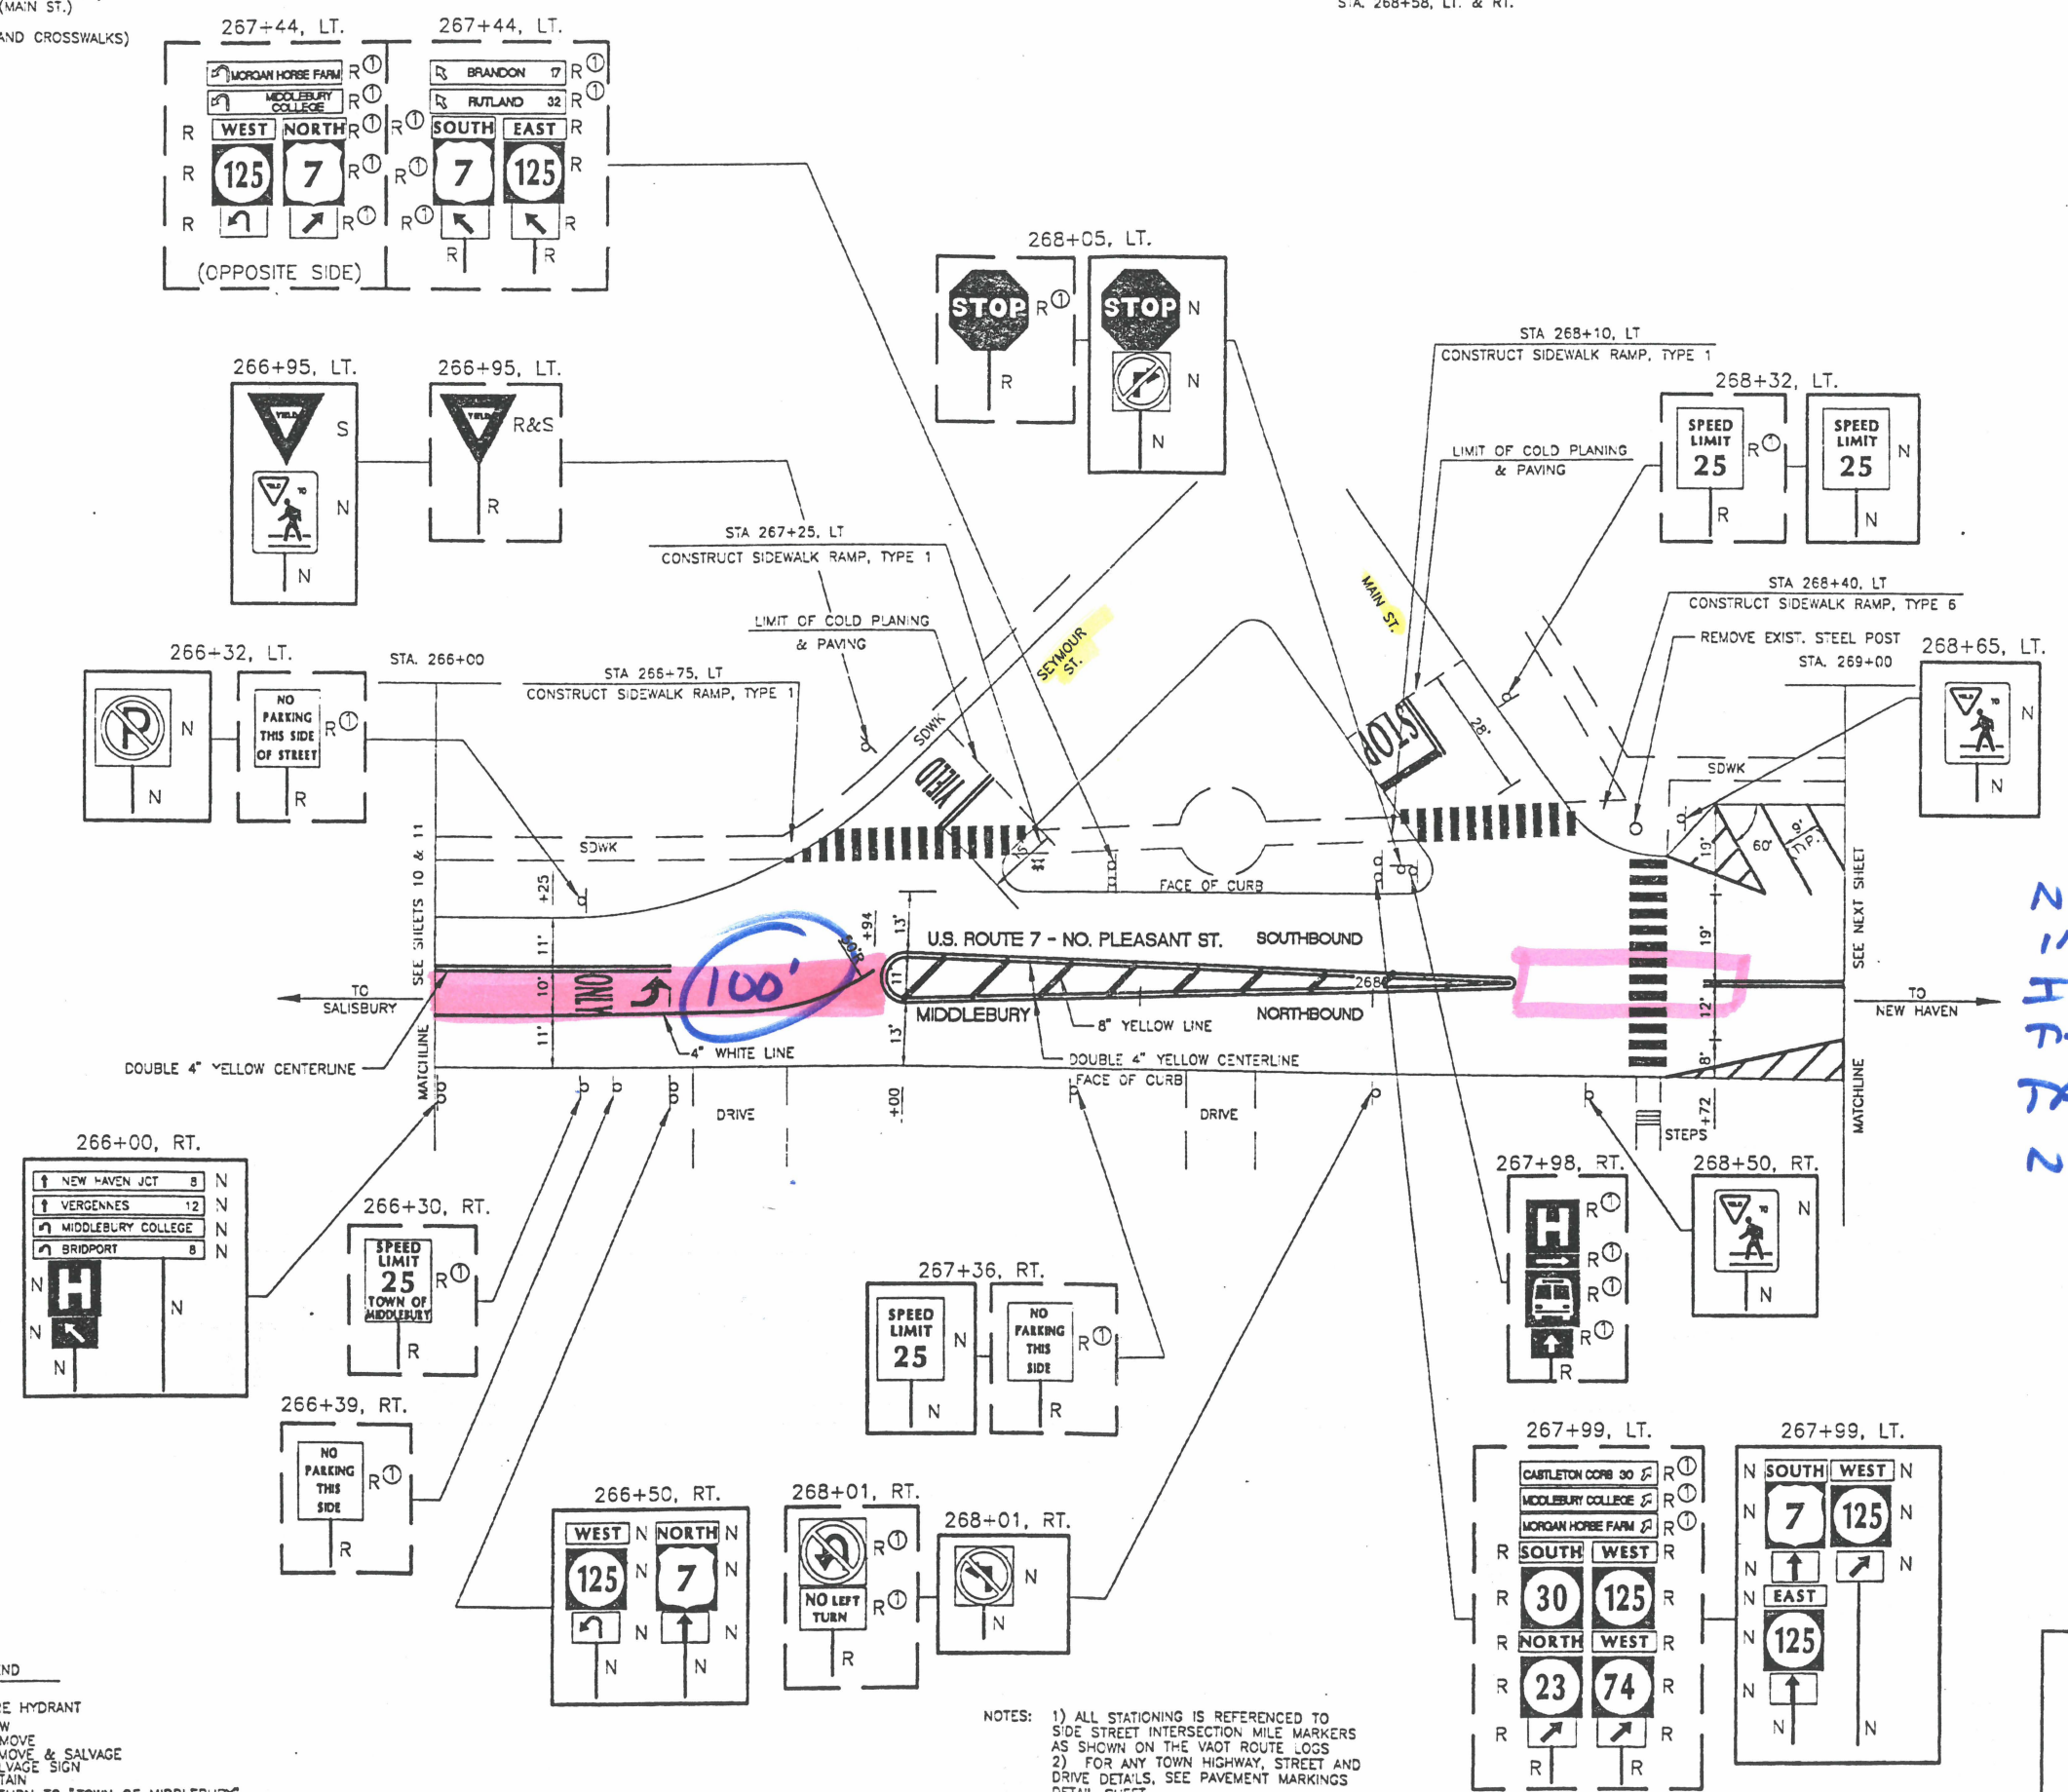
(MAIN ST.)
AND CROSSWALKS)

STA. 268+58, LT. & RT.

267+44, LT.
MORGAN HORSE FARM R①
MIDDLEBURY COLLEGE R①
R WEST NORTH R①
R 125 7 R①
R R①
(OPPOSITE SIDE)

267+44, LT.
BRANDON 17 R①
RUTLAND 32 R①
R① SOUTH EAST R
R① 7 125 R
R① R
R R

268+05, LT.
STOP R①
R
STOP N
N
N

STA 268+10, LT
CONSTRUCT SIDEWALK RAMP, TYPE 1

LIMIT OF COLD PLANING & PAVING

268+32, LT.
SPEED LIMIT 25 R①
R
SPEED LIMIT 25 N
N

266+95, LT.
YIELD S
TO N
N

266+95, LT.
YIELD R&S
R

STA 267+25, LT
CONSTRUCT SIDEWALK RAMP, TYPE 1

LIMIT OF COLD PLANING & PAVING

STA 268+40, LT
CONSTRUCT SIDEWALK RAMP, TYPE 6

REMOVE EXIST. STEEL POST
STA. 269+00

268+65, LT.
YIELD TO N
N

266+32, LT.
N
N
NO PARKING THIS SIDE OF STREET R①
R

STA. 266+00

STA 266+75, LT
CONSTRUCT SIDEWALK RAMP, TYPE 1

SDWK
SEYMOUR ST.
MAIN ST.
YIELD
STOP
28'
SDWK
SDWK
FACE OF CURB
60'
9'
TYP.
10'
19'
+25
SEE SHEETS 10 & 11
11'
10'
11'
ONLY
100'
+94
13'
U.S. ROUTE 7 - NO. PLEASANT ST.
SOUTHBOUND
MIDDLEBURY
NORTHBOUND
268
11'
13'
19'
12'
8'
SEE NEXT SHEET
TO SALISBURY
TO NEW HAVEN
DOUBLE 4" YELLOW CENTERLINE
4" WHITE LINE
8" YELLOW LINE
DOUBLE 4" YELLOW CENTERLINE
FACE OF CURB
MATCHLINE
MATCHLINE
DRIVE
+00
DRIVE
+72
STEPS
SHIFT 2

266+00, RT.
NEW HAVEN JCT 8 N
VERGENNES 12 N
MIDDLEBURY COLLEGE N
BRIDPORT 8 N
N H
N
N
N

266+30, RT.
SPEED LIMIT 25 TOWN OF MIDDLEBURY R①
R

267+36, RT.
SPEED LIMIT 25 N
N
NO PARKING THIS SIDE R①
R

267+98, RT.
H R①
R①
R①
R①
R

268+50, RT.
YIELD TO N
N

266+39, RT.
NO PARKING THIS SIDE R①
R

266+50, RT.
WEST N NORTH N
125 N 7 N
N N
N N

268+01, RT.
R①
NO LEFT TURN R①
R

268+01, RT.
N
N

267+99, LT.
CASTLETON CORS 30 R①
MIDDLEBURY COLLEGE R①
MORGAN HORSE FARM R①
R SOUTH WEST R
R 30 125 R
R NORTH WEST R
R 23 74 R
R R
R R

267+99, LT.
N SOUTH WEST N
N 7 125 N
N N
N EAST
N 125
N
N N

NOTES: 1) ALL STATIONING IS REFERENCED TO SIDE STREET INTERSECTION MILE MARKERS AS SHOWN ON THE VAOT ROUTE LOGS
2) FOR ANY TOWN HIGHWAY, STREET AND DRIVE DETAILS, SEE PAVEMENT MARKINGS DETAIL SHEET

ND
E HYDRANT
W
MOVE
MOVE & SALVAGE
LVAGE SIGN
TAIN
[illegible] TO "TOWN OF MIDDLEBURY"